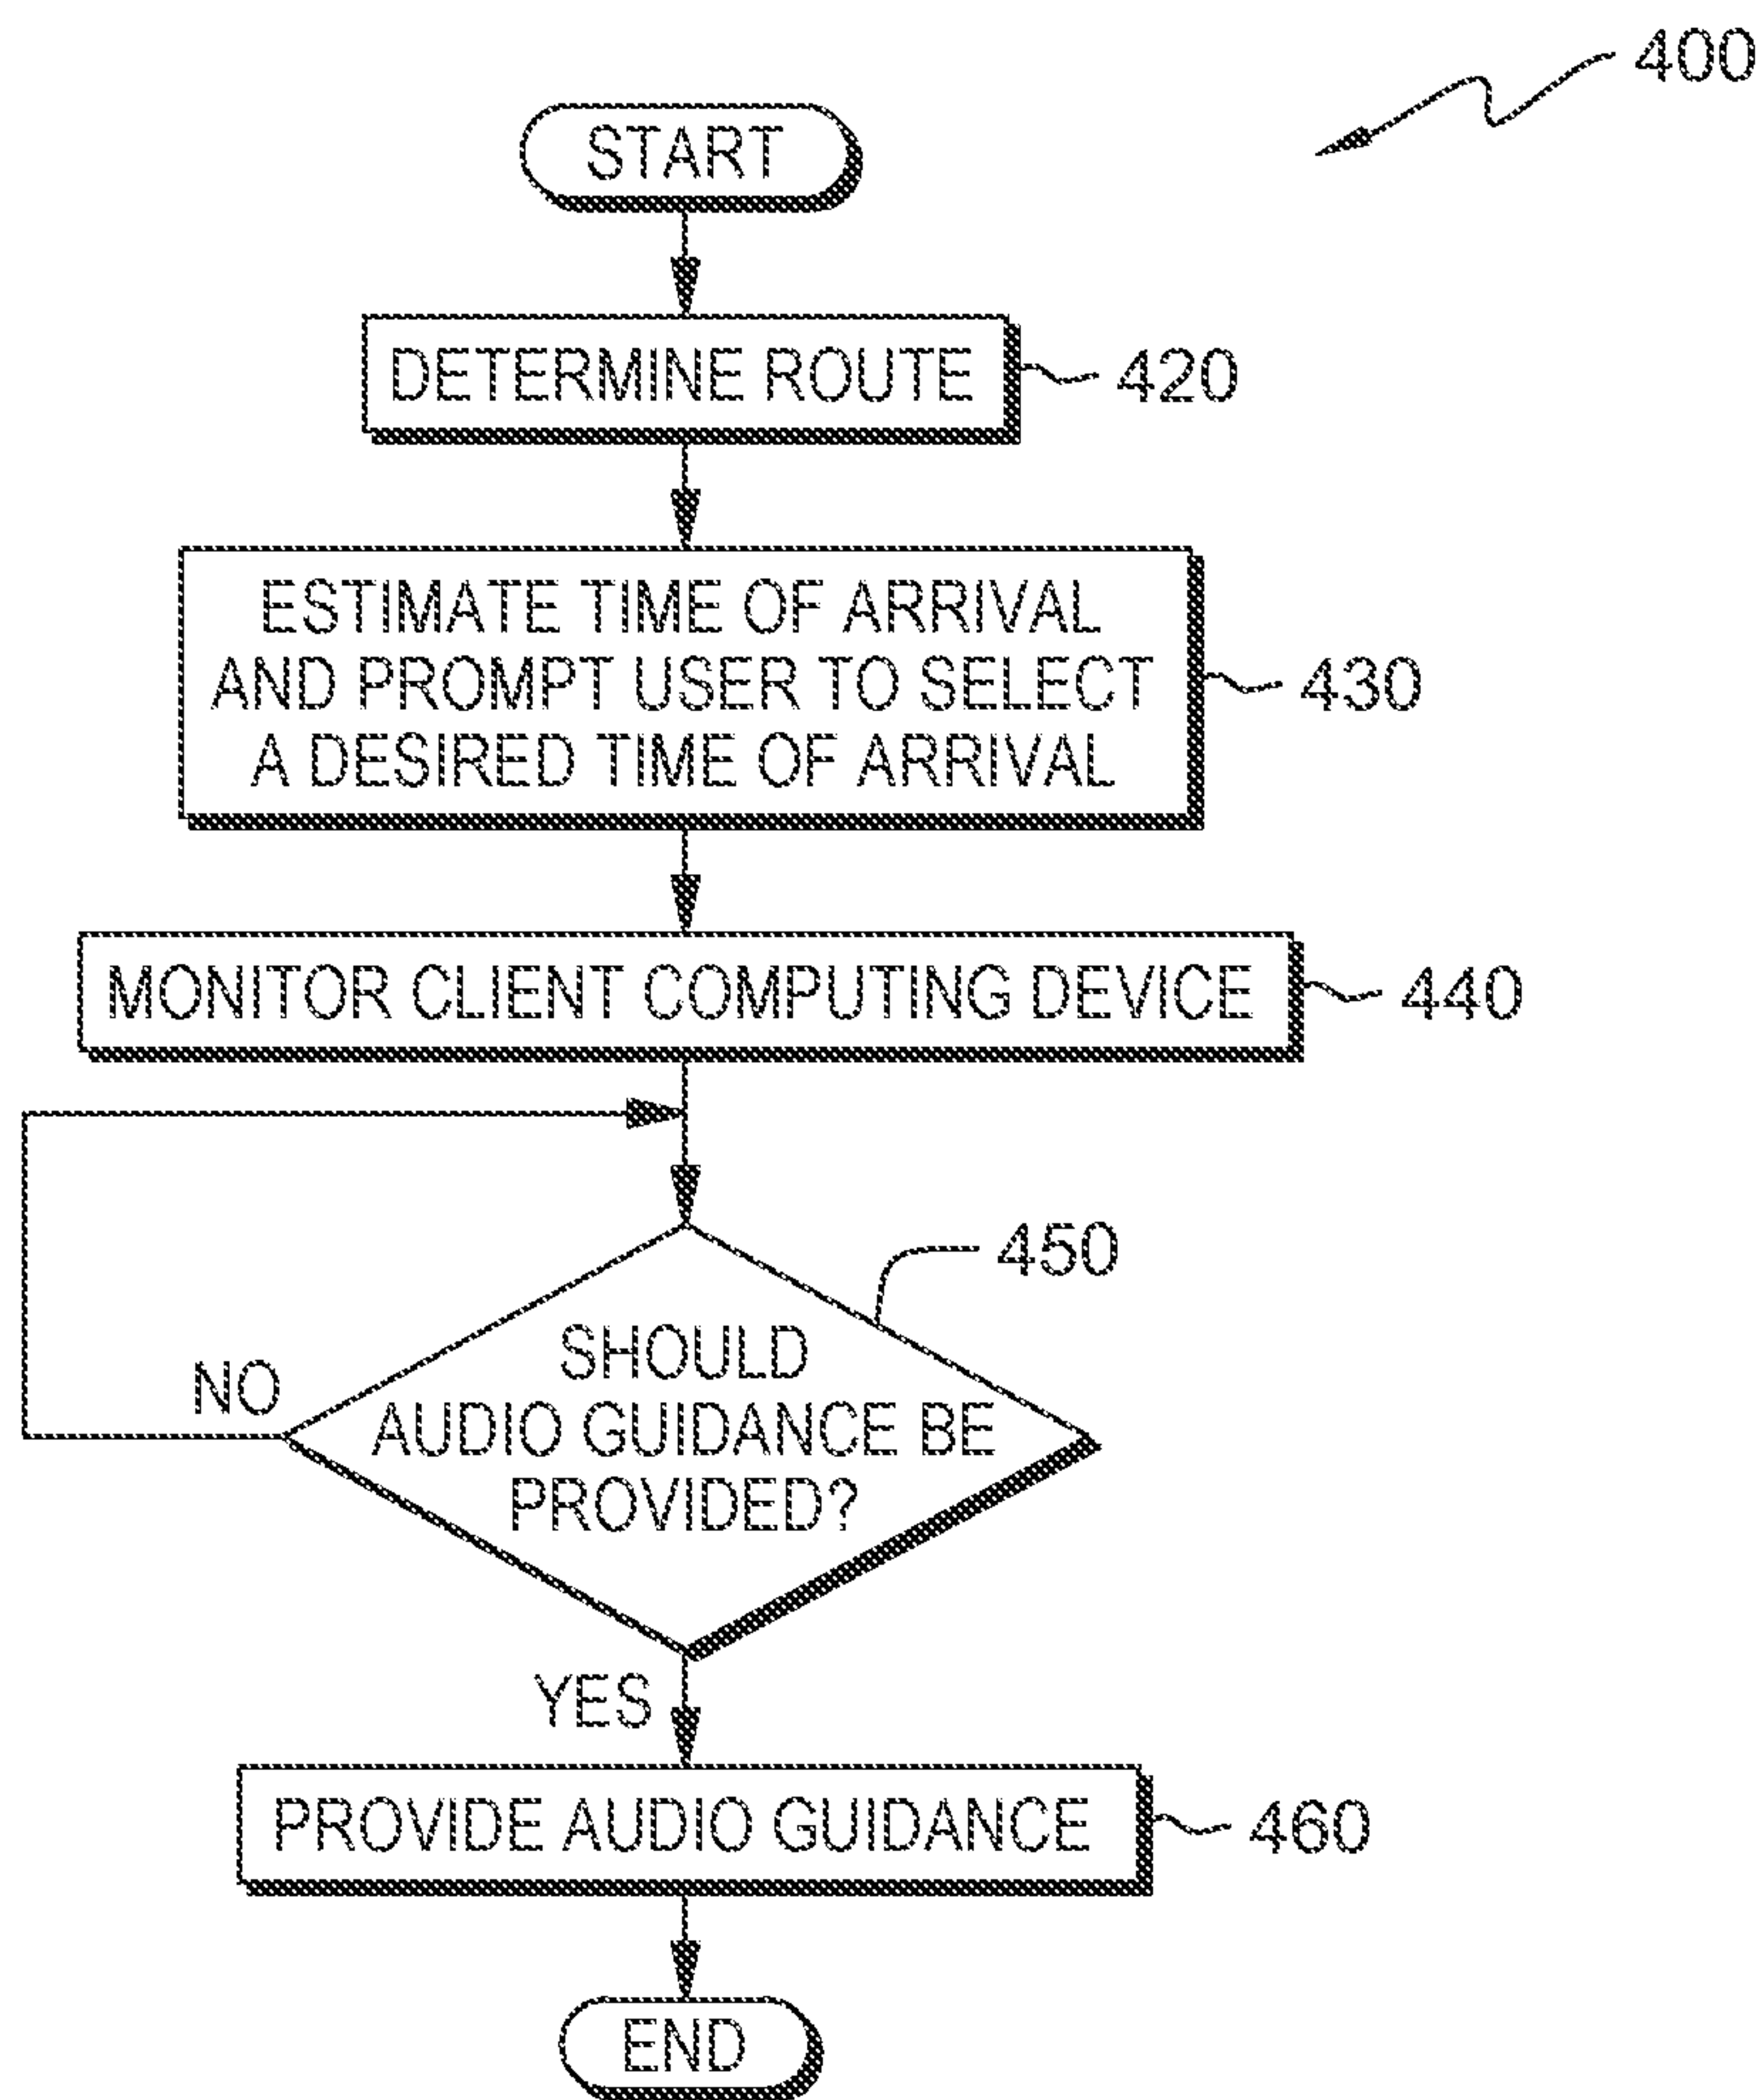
400

START

DETERMINE ROUTE 420

ESTIMATE TIME OF ARRIVAL AND PROMPT USER TO SELECT A DESIRED TIME OF ARRIVAL 430

MONITOR CLIENT COMPUTING DEVICE 440

450

NO

SHOULD AUDIO GUIDANCE BE PROVIDED?

YES

PROVIDE AUDIO GUIDANCE 460

END